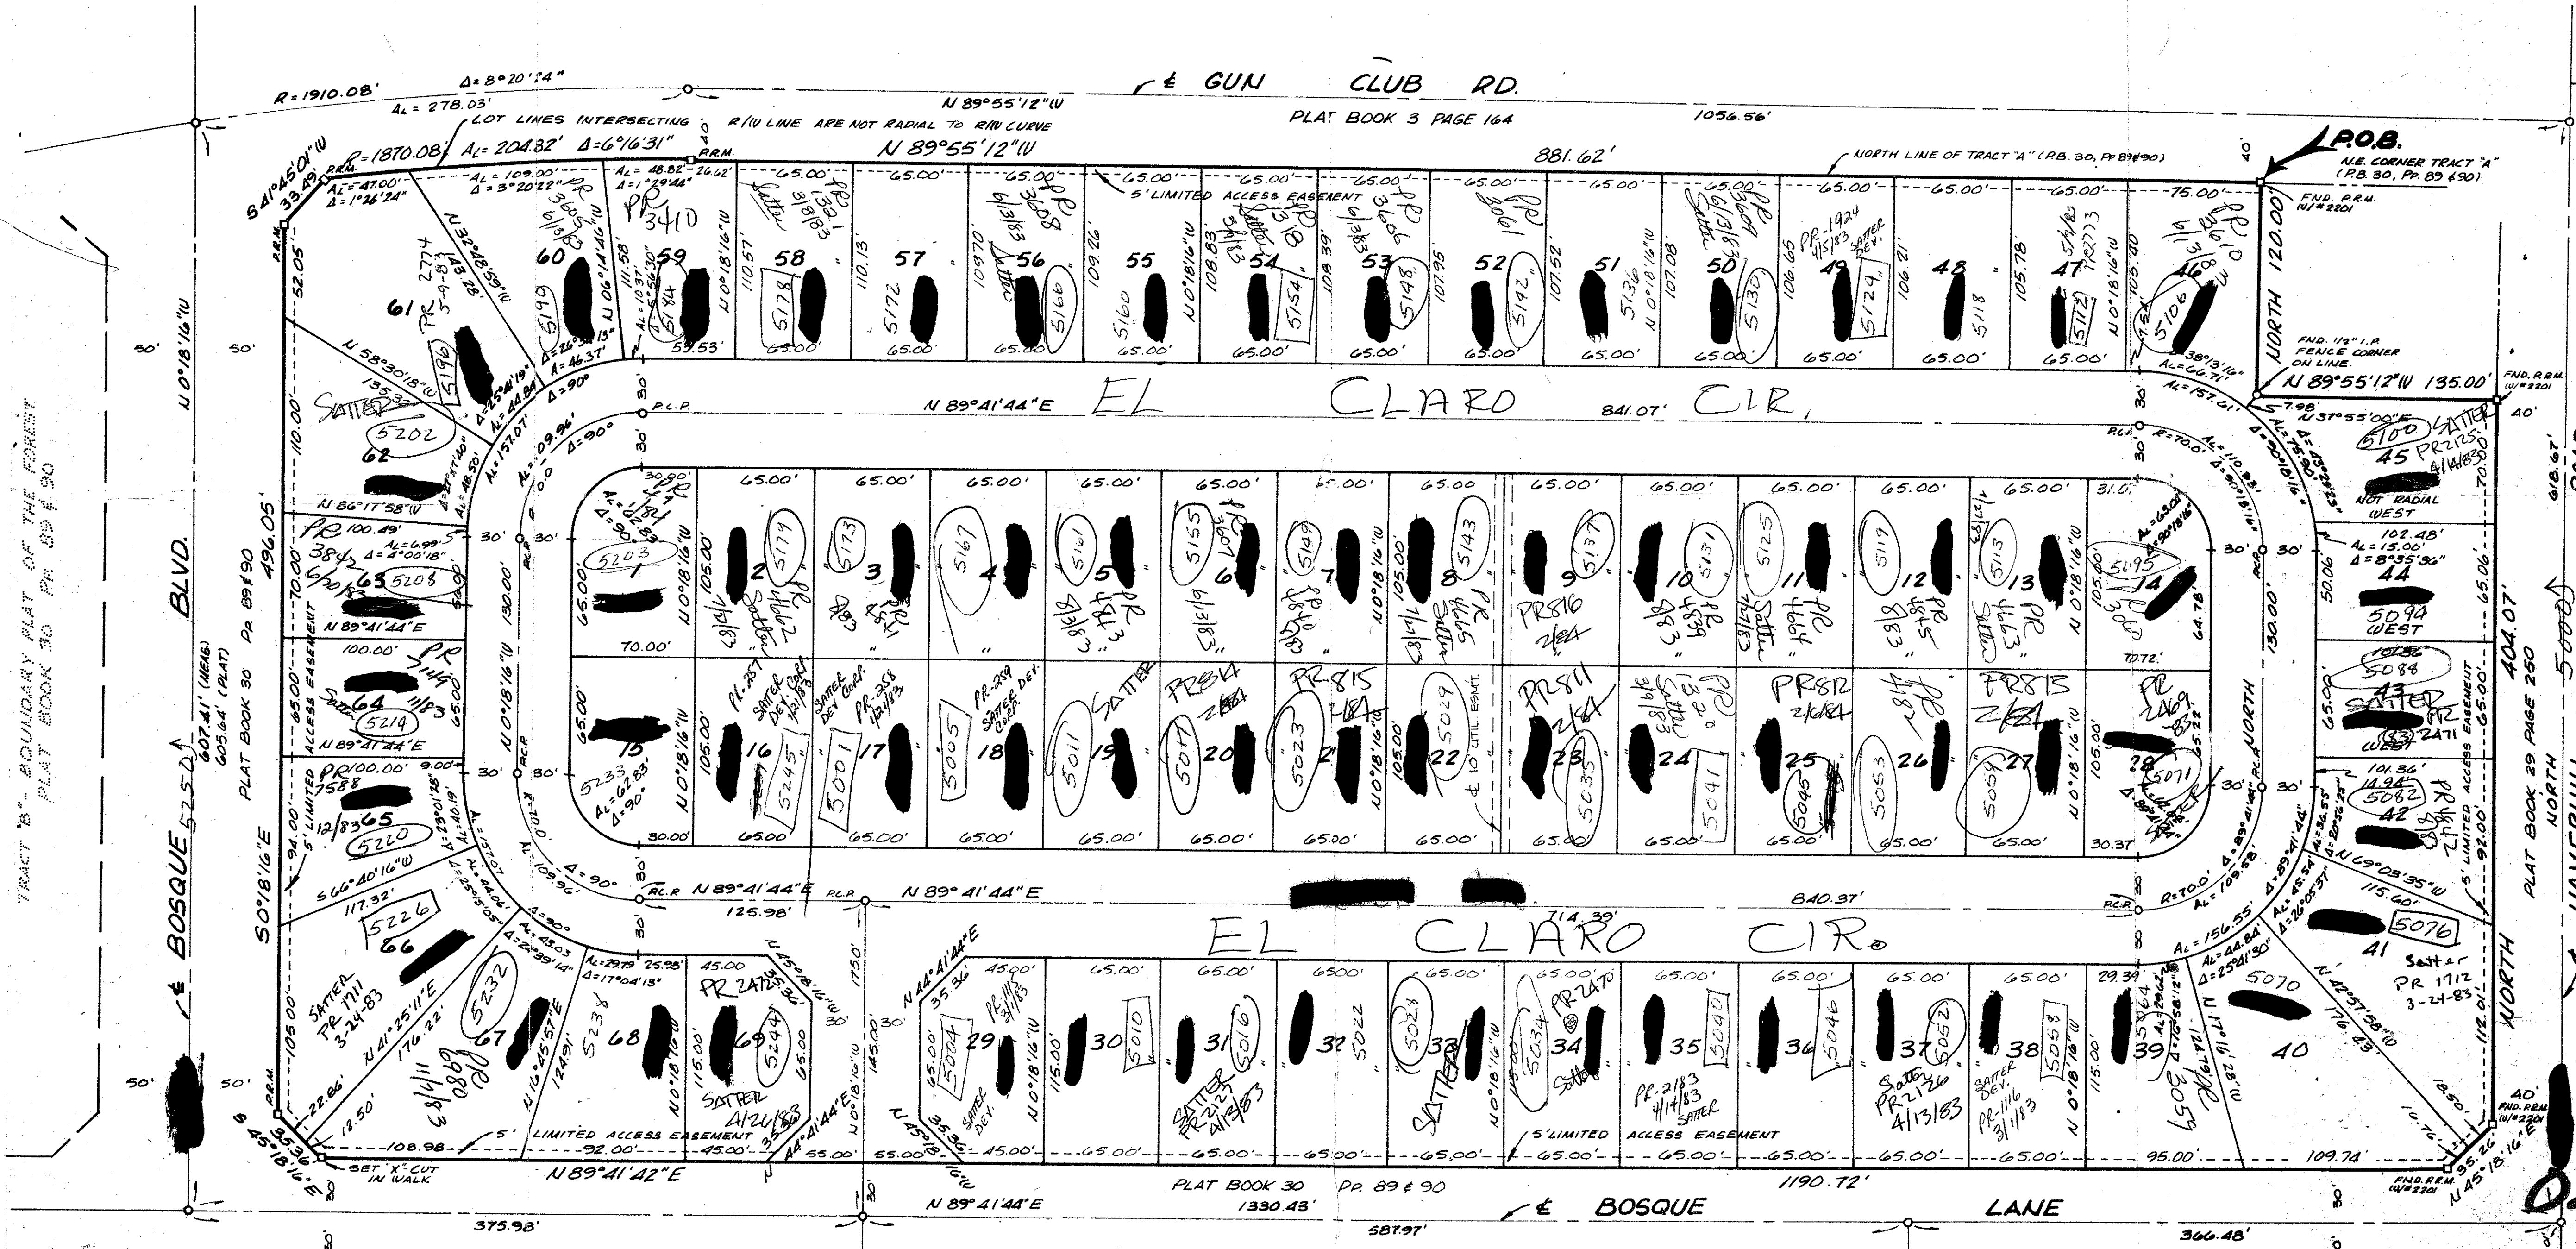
℄ GUN CLUB RD.

R=1910.08' Δ=8°20'24" $A_L$=278.03' N 89°55'12"W

LOT LINES INTERSECTING R/W LINE ARE NOT RADIAL TO R/W CURVE

PLAT BOOK 3 PAGE 164 1056.56'

R=1870.08' $A_L$=204.32' Δ=6°16'31" P.R.M. N 89°55'12"W 881.62'

NORTH LINE OF TRACT "A" (P.B. 30, PP. 89 & 90)

P.O.B. N.E. CORNER TRACT "A" (P.B. 30, PP. 89 & 90)

FND. P.R.M. W/#2201

5' LIMITED ACCESS EASEMENT

NORTH 120.00'

FND. 1/2" I.P. FENCE CORNER ON LINE.

N 89°55'12"W 135.00'

EL CLARO CIR.

N 89°41'44"E 841.07'

NOT RADIAL WEST

EL CLARO CIR.

N 89°41'44"E 840.37' 125.98' 714.39'

5' LIMITED ACCESS EASEMENT

LIMITED ACCESS EASEMENT

SET "X" CUT IN WALK

N 89°41'42"E N 89°41'44"E

PLAT BOOK 30 PP. 89 & 90 1330.43' 1190.72'

℄ BOSQUE LANE

375.98' 587.97' 366.48'

℄ BOSQUE BLVD. 5252

TRACT "B" - BOUNDARY PLAT OF THE FOREST PLAT BOOK 30 PP. 89 & 90

607.41' (MEAS.) 605.64' (PLAT) PLAT BOOK 30 PP. 89 & 90

496.05' S 0°18'16"E N 0°18'16"W

S 41°45'01"W 33.49 S 45°18'16"E 35.36

NORTH 404.07 PLAT BOOK 29 PAGE 250

N 45°18'16"E 35.26 FND. P.R.M. W/#2201

SATTER PR 1711 3-24-83

Satter PR 1712 3-24-83

PR 2774 3-9-83

PR 3605 6/1/83

PR 3410

PR 3608 6/1/83

PR 3606 6/1/83

PR-1924 4/5/83 SATTER DEV.

PR 2125 4/4/83

PR 816 2/4/84

PR 811 2/4/84

PR 812 2/6/84

PR 815 2/4/84

PR 813 2/4/84

PR-257 SATTER DEV. CORP. 4/21/83

PR-258 SATTER DEV. CORP. 1/21/83

PR-259 SATTER DEV. CORP.

PR 2473 SATTER 4/26/83

PR-2183 4/14/83 SATTER

SATTER PR 2121 4/13/83

Satter PR 2126 4/13/83

SATTER DEV. PR-1116 3/1/83

PR-1115 3/1/83

PR 2470

PR 2471

5' LIMITED ACCESS EASEMENT

10' UTIL. ESMT.

61 60 59 58 57 56 55 54 53 52 51 50 49 48 47 46 45 44 43 42 41 40 39 38 37 36 35 34 33 32 31 30 29 68 67 66 65 64 63 62 1 2 3 4 5 6 7 8 9 10 11 12 13 14 15 16 17 18 19 20 21 22 23 24 25 26 27 28

5196 5202 5208 5214 5220 5226 5232 5238 5244 5190 5184 5178 5172 5166 5160 5154 5148 5142 5136 5130 5124 5118 5112 5106 5100 5094 5088 5082 5076 5070 5064 5058 5052 5046 5040 5034 5028 5022 5016 5010 5004 5203 5179 5173 5167 5161 5155 5149 5143 5137 5131 5125 5119 5113 5095 5233 5245 5001 5005 5011 5017 5023 5029 5035 5041 5045 5053 5059 5071

65.00' 105.00' 70.00' 30.00' 100.00' 117.32' 65.00' 45.00 55.00' 95.00' 109.74'

WEST WEST